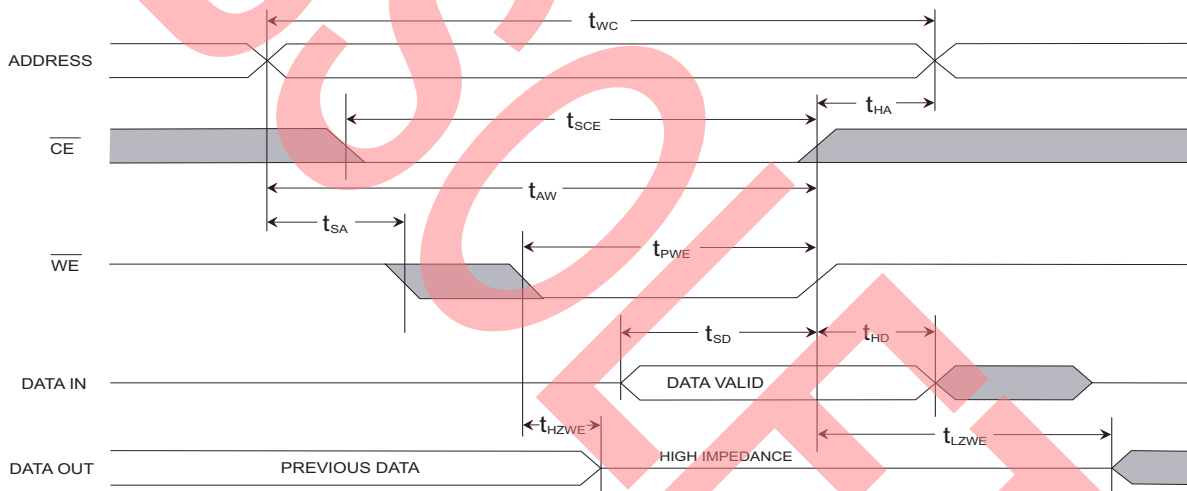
$t_{WC}$

ADDRESS

$t_{HA}$

$t_{SCE}$

$\overline{CE}$

$t_{AW}$

$t_{SA}$

$t_{PWE}$

$\overline{WE}$

$t_{SD}$

$t_{HD}$

DATA IN

DATA VALID

$t_{HZWE}$

$t_{LZWE}$

DATA OUT

PREVIOUS DATA

HIGH IMPEDANCE